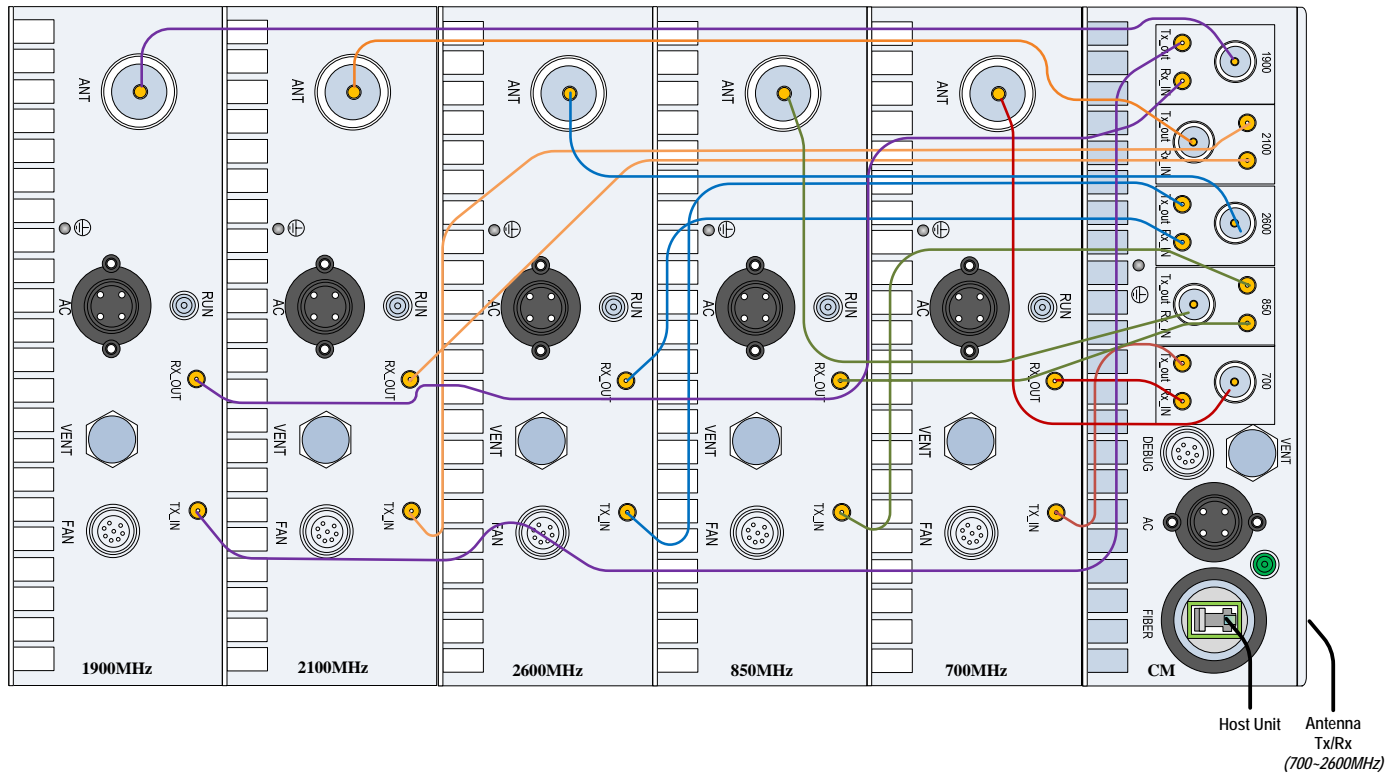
ANT
AC
RUN
RX_OUT
VENT
FAN
TX_IN
1900MHz

ANT
AC
RUN
RX_OUT
VENT
FAN
TX_IN
2100MHz

ANT
AC
RUN
RX_OUT
VENT
FAN
TX_IN
2600MHz

ANT
AC
RUN
RX_OUT
VENT
FAN
TX_IN
850MHz

ANT
AC
RUN
RX_OUT
VENT
FAN
TX_IN
700MHz

Tx_out
Rx_IN
1900
Tx_out
Rx_IN
2100
Tx_out
Rx_IN
2600
Tx_out
Rx_IN
850
Tx_out
Rx_IN
700
DEBUG
VENT
AC
FIBER
CM

Host Unit
Antenna
Tx/Rx
(700~2600MHz)